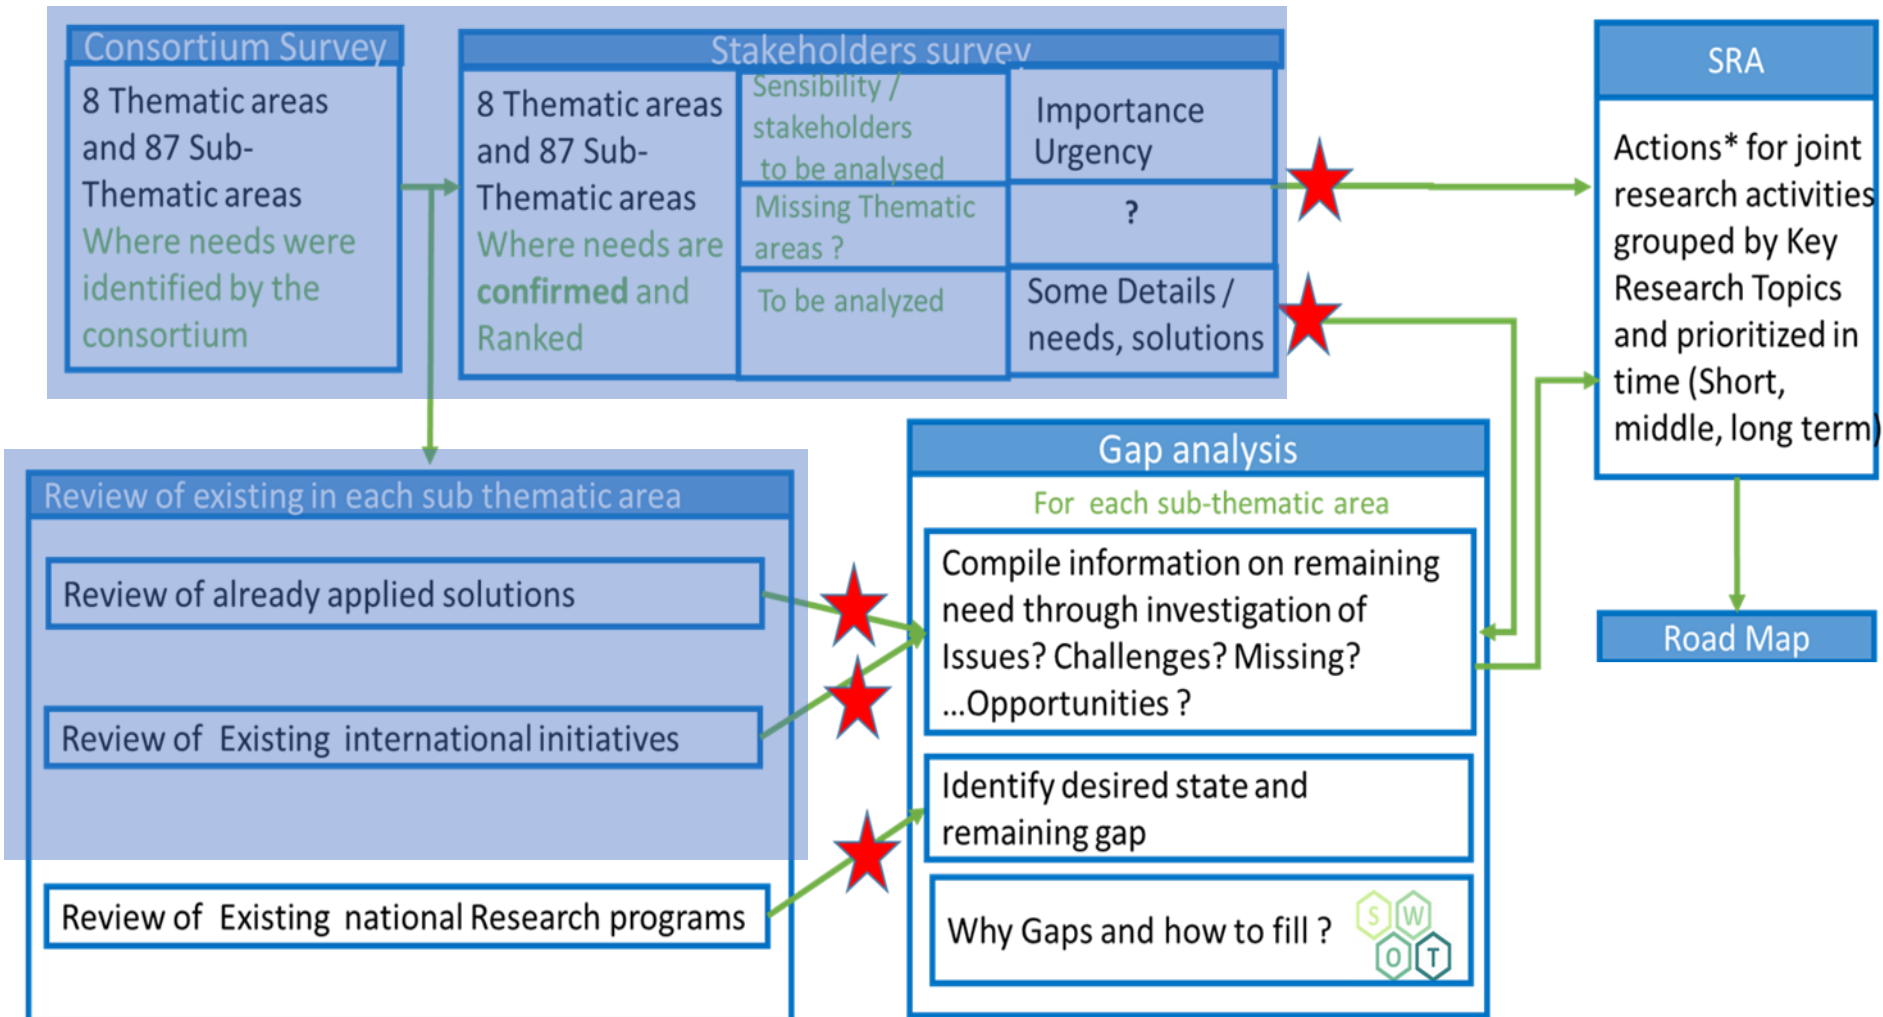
Consortium Survey

8 Thematic areas and 87 Sub-Thematic areas
Where needs were identified by the consortium

Stakeholders survey

8 Thematic areas and 87 Sub-Thematic areas
Where needs are confirmed and Ranked

Sensibility / stakeholders to be analysed

Importance Urgency

Missing Thematic areas ?

?

To be analyzed

Some Details / needs, solutions

SRA

Actions* for joint research activities grouped by Key Research Topics and prioritized in time (Short, middle, long term)

Road Map

Review of existing in each sub thematic area

Review of already applied solutions

Review of Existing international initiatives

Review of Existing national Research programs

Gap analysis

For each sub-thematic area

Compile information on remaining need through investigation of Issues? Challenges? Missing? ...Opportunities ?

Identify desired state and remaining gap

Why Gaps and how to fill ?

S W O T